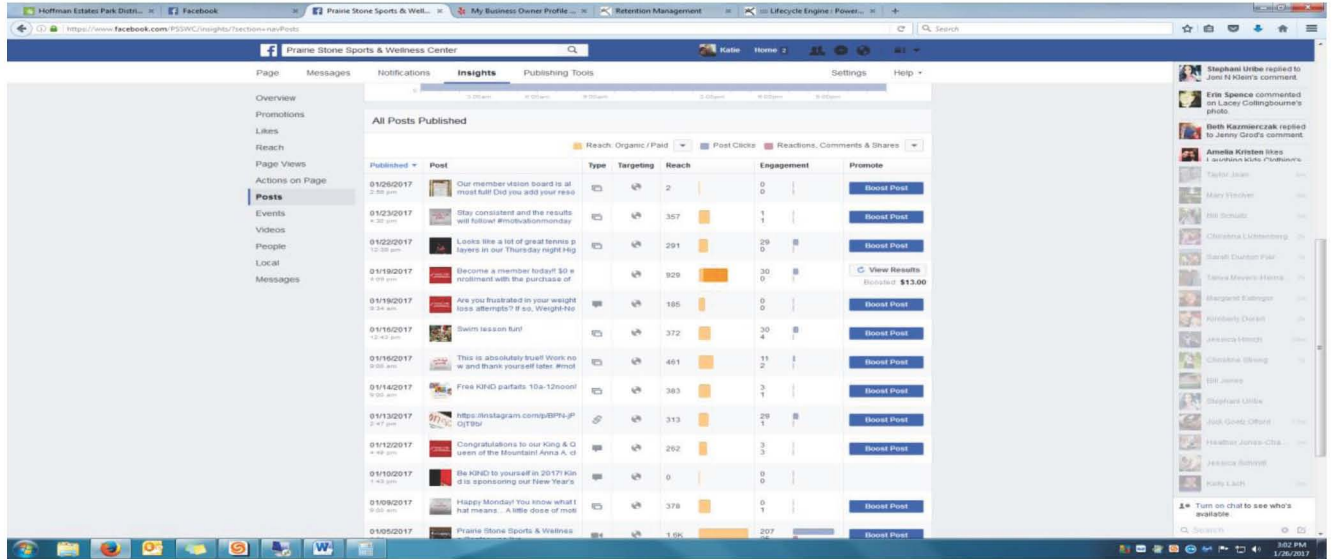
Hoffman Estates Park Distri... × | Facebook | Prairie Stone Sports & Well... × | My Business Owner Profile ... × | Retention Management × | Lifecycle Engine: Power... × | +

https://www.facebook.com/PSSWC/insights/?section=navPosts

Search

Prairie Stone Sports & Wellness Center

Katie Home 2

Page Messages Notifications Insights Publishing Tools Settings Help

Overview
Promotions
Likes
Reach
Page Views
Actions on Page
Posts
Events
Videos
People
Local
Messages

All Posts Published

Reach: Organic / Paid | Post Clicks | Reactions, Comments & Shares

| Published | Post | Type | Targeting | Reach | Engagement | Promote |
|---|---|---|---|---|---|---|
| 01/26/2017 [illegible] | Our member vision board is at most full! Did you add your reso | | | 2 | 0 0 | Boost Post |
| 01/23/2017 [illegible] | Stay consistent and the results will follow! #motivationmonday | | | 357 | 1 1 | Boost Post |
| 01/22/2017 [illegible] | Looks like a lot of great tennis p layers in our Thursday night Hig | | | 291 | 29 0 | Boost Post |
| 01/19/2017 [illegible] | Become a member today!! $0 e nrollment with the purchase of | | | 929 | 30 0 | View Results Boosted: $13.00 |
| 01/19/2017 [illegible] | Are you frustrated in your weight loss attempts? If so, Weight-No | | | 185 | 0 0 | Boost Post |
| 01/16/2017 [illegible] | Swim lesson fun! | | | 372 | 30 4 | Boost Post |
| 01/16/2017 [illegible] | This is absolutely true!! Work no w and thank yourself later. #mot | | | 461 | 11 2 | Boost Post |
| 01/14/2017 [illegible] | Free KIND parfaits 10a-12noon! | | | 383 | 3 1 | Boost Post |
| 01/13/2017 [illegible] | https://instagram.com/p/BPN-jP GjT9b/ | | | 313 | 29 1 | Boost Post |
| 01/12/2017 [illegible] | Congratulations to our King & Q ueen of the Mountain! Anna A. cl | | | 262 | 3 3 | Boost Post |
| 01/10/2017 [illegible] | Be KIND to yourself in 2017! Kin d is sponsoring our New Year's | | | 0 | | |
| 01/09/2017 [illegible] | Happy Monday! You know what t hat means... A little dose of moti | | | 378 | 0 1 | Boost Post |
| 01/05/2017 | Prairie Stone Sports & Wellnes | | | 1.5K | 207 | Boost Post |

Stephani Uribe replied to Joni N Klein's comment.
Erin Spence commented on Lacey Collingbourne's photo.
Beth Kazmierczak replied to Jenny Grod's comment.
Amelia Kristen likes Laughing Kids Clothing's
Taylor Jean
Mari Wecker
Bil Schultz
Christina Lichtenberg
Sarah Durbin Fair
Tanya Meyers-Hanna
Margaret Eatinger
Kimberly Doran
Jessica Hirsch
Christina Strong
Bill Jones
Stephani Uribe
Jodi Grotz Offord
Heather Jones-Cha
Jessica Schmidt
Kelly Lach
Turn on chat to see who's available
Search

3:02 PM 1/26/2017